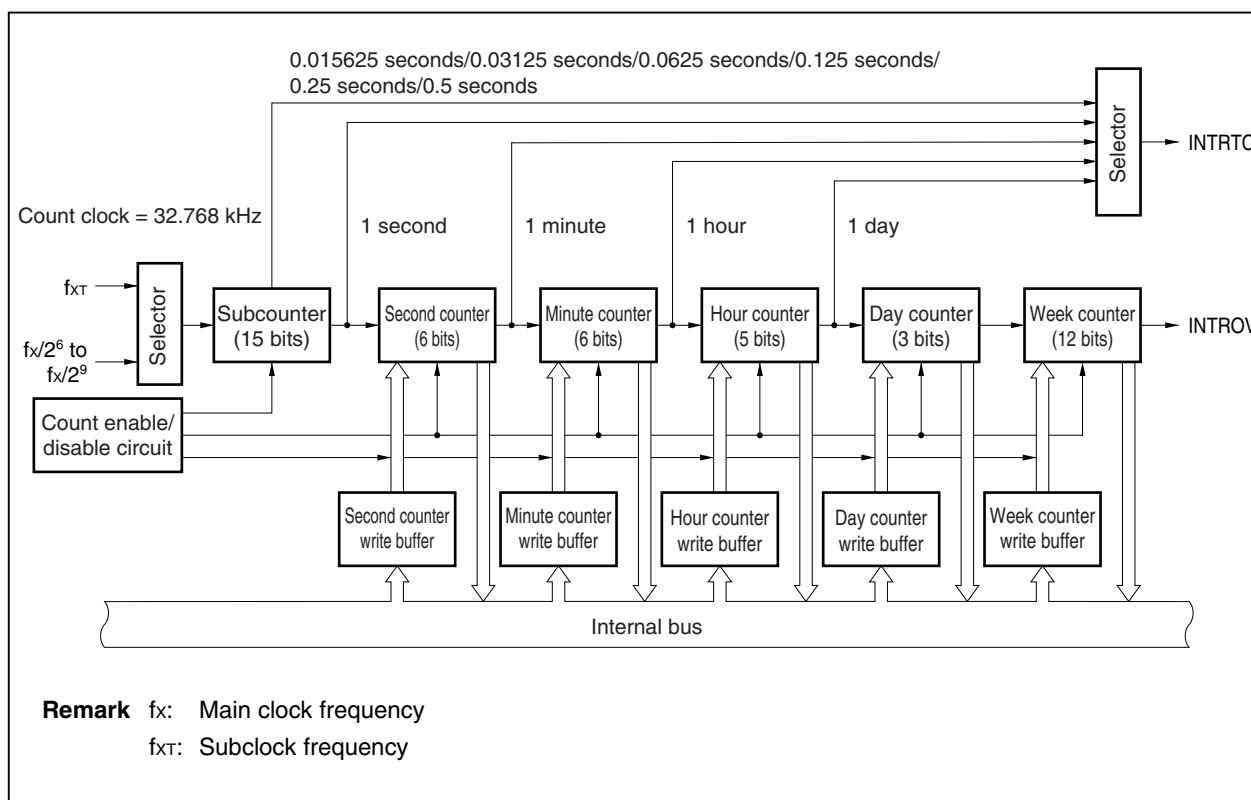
0.015625 seconds/0.03125 seconds/0.0625 seconds/0.125 seconds/ 0.25 seconds/0.5 seconds

Selector

INTRTC

Count clock = 32.768 kHz

1 second

1 minute

1 hour

1 day

$f_{XT}$

$f_X/2^6$ to $f_X/2^9$

Selector

Subcounter (15 bits)

Second counter (6 bits)

Minute counter (6 bits)

Hour counter (5 bits)

Day counter (3 bits)

Week counter (12 bits)

INTROV

Count enable/ disable circuit

Second counter write buffer

Minute counter write buffer

Hour counter write buffer

Day counter write buffer

Week counter write buffer

Internal bus

**Remark** $f_X$: Main clock frequency

$f_{XT}$: Subclock frequency